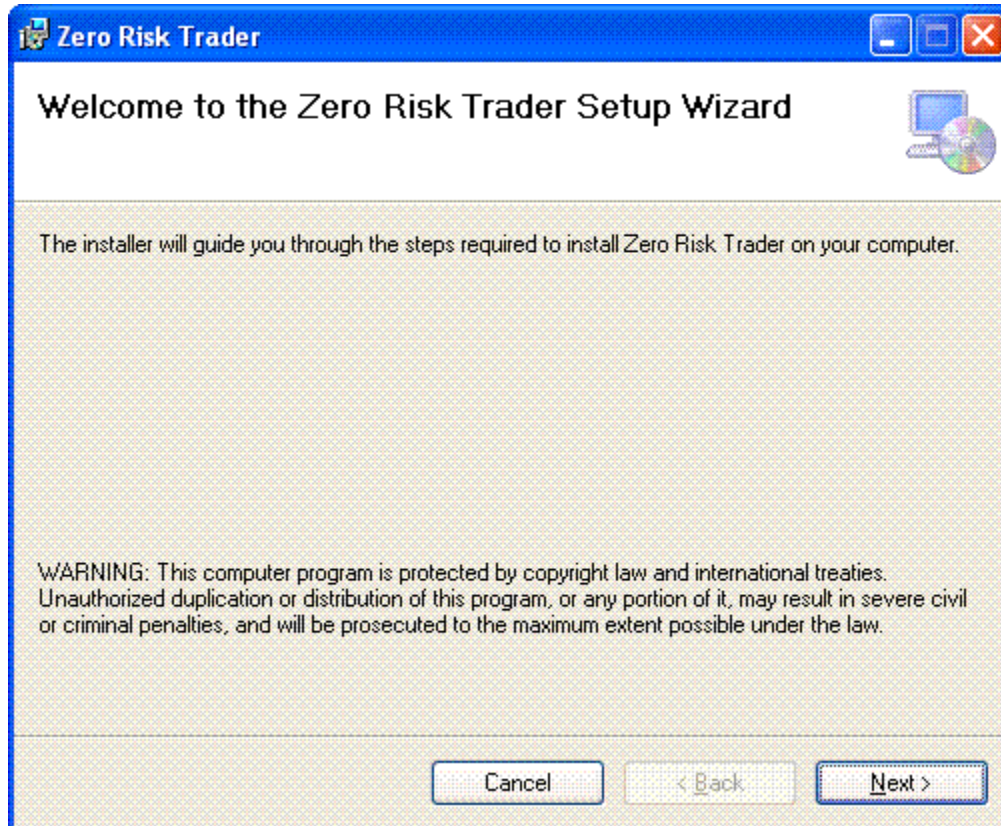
Zero Risk Trader

Welcome to the Zero Risk Trader Setup Wizard

The installer will guide you through the steps required to install Zero Risk Trader on your computer.

WARNING: This computer program is protected by copyright law and international treaties. Unauthorized duplication or distribution of this program, or any portion of it, may result in severe civil or criminal penalties, and will be prosecuted to the maximum extent possible under the law.

Cancel
< Back
Next >